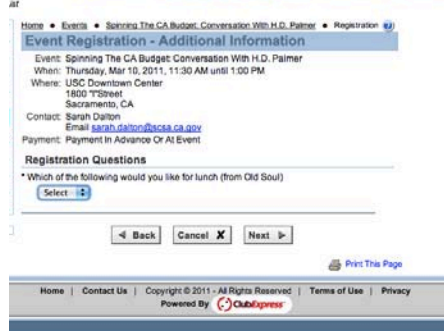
at

Home • Events • Spinning The CA Budget: Conversation With H.D. Palmer • Registration

Event Registration - Additional Information

Event: Spinning The CA Budget: Conversation With H.D. Palmer
When: Thursday, Mar 10, 2011, 11:30 AM until 1:00 PM
Where: USC Downtown Center
1800 "I" Street
Sacramento, CA
Contact: Sarah Dalton
Email sarah.dalton@scsa.ca.gov
Payment: Payment In Advance Or At Event

Registration Questions

* Which of the following would you like for lunch (from Old Soul)

Select

◄ Back Cancel X Next ►

Print This Page

Home | Contact Us | Copyright © 2011 - All Rights Reserved | Terms of Use | Privacy
Powered By ClubExpress